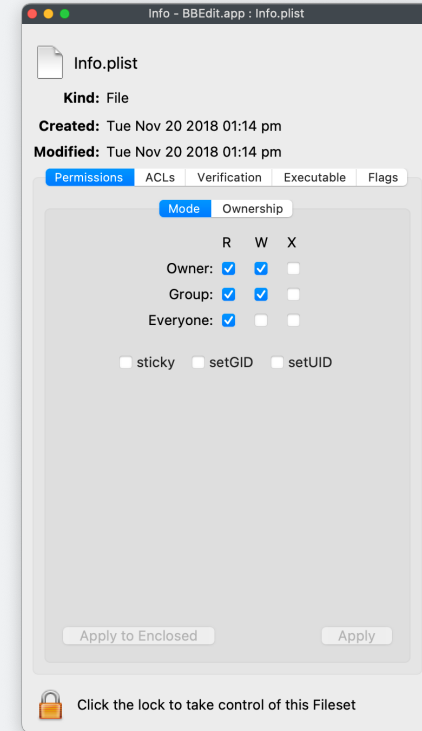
Info - BBEdit.app : Info.plist

Info.plist

Kind: File

Created: Tue Nov 20 2018 01:14 pm

Modified: Tue Nov 20 2018 01:14 pm

Permissions ACLs Verification Executable Flags

Mode Ownership

| | R | W | X |
|---|---|---|---|
| Owner: | ☑ | ☑ | ☐ |
| Group: | ☑ | ☑ | ☐ |
| Everyone: | ☑ | ☐ | ☐ |

☐ sticky ☐ setGID ☐ setUID

Apply to Enclosed Apply

Click the lock to take control of this Fileset